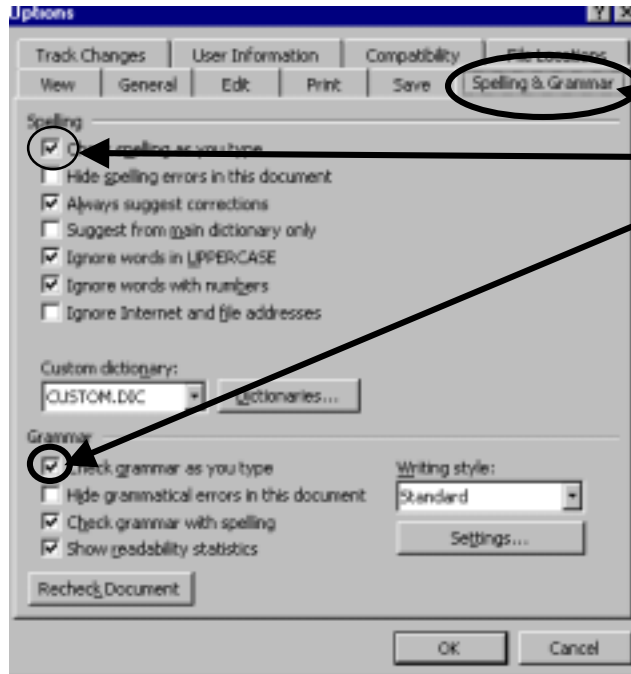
Options

Track Changes | User Information | Compatibility | File Locations
View | General | Edit | Print | Save | Spelling & Grammar

Spelling
Check spelling as you type
Hide spelling errors in this document
Always suggest corrections
Suggest from main dictionary only
Ignore words in UPPERCASE
Ignore words with numbers
Ignore Internet and file addresses

Custom dictionary:
CUSTOM.DIC
Dictionaries...

Grammar
Check grammar as you type
Hide grammatical errors in this document
Check grammar with spelling
Show readability statistics
Writing style:
Standard
Settings...

Recheck Document

OK
Cancel